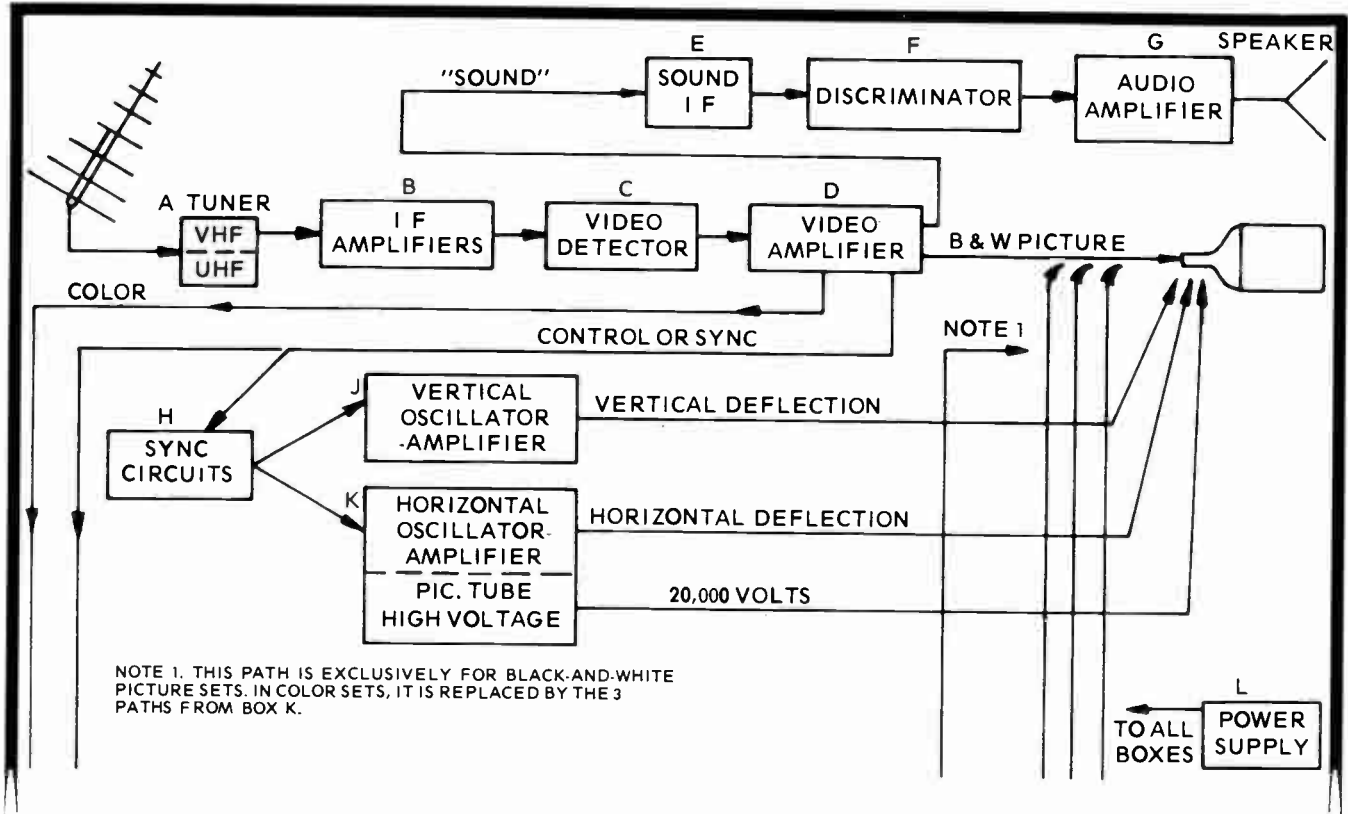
"SOUND"

E
SOUND
I F

F
DISCRIMINATOR

G
AUDIO
AMPLIFIER

SPEAKER

A TUNER
VHF
UHF

B
I F
AMPLIFIERS

C
VIDEO
DETECTOR

D
VIDEO
AMPLIFIER

B & W PICTURE

COLOR

CONTROL OR SYNC

NOTE 1

H
SYNC
CIRCUITS

J
VERTICAL
OSCILLATOR
-AMPLIFIER

VERTICAL DEFLECTION

K
HORIZONTAL
OSCILLATOR-
AMPLIFIER

PIC. TUBE
HIGH VOLTAGE

HORIZONTAL DEFLECTION

20,000 VOLTS

NOTE 1. THIS PATH IS EXCLUSIVELY FOR BLACK-AND-WHITE PICTURE SETS. IN COLOR SETS, IT IS REPLACED BY THE 3 PATHS FROM BOX K.

TO ALL
BOXES

L
POWER
SUPPLY